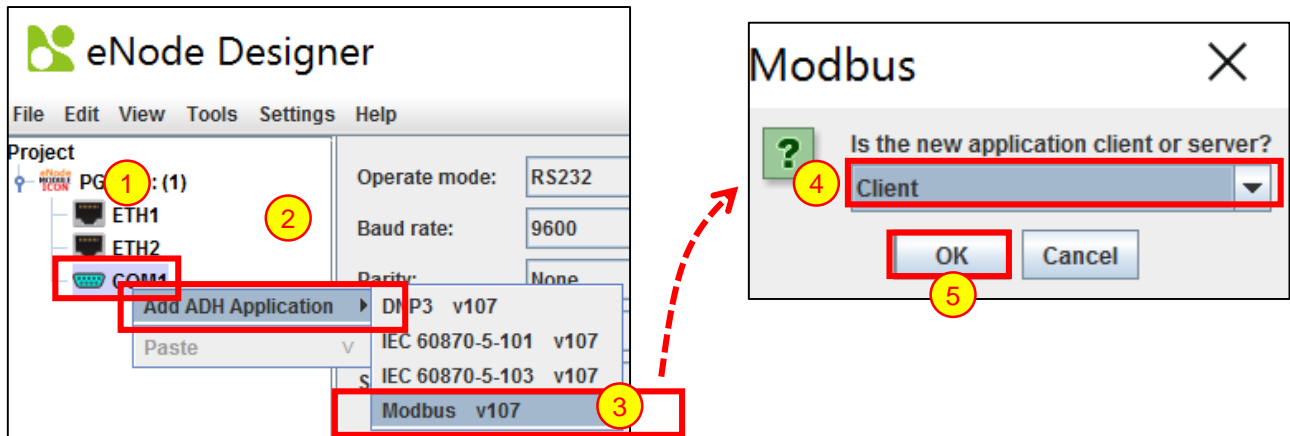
eNode Designer

File Edit View Tools Settings Help

Project

eNode MODULE ICON PG 1 : (1)

ETH1

ETH2

COM1

2

Operate mode: RS232

Baud rate: 9600

Parity: None

Add ADH Application

Paste V

DNP3 v107

IEC 60870-5-101 v107

IEC 60870-5-103 v107

Modbus v107

3

S

Modbus

Is the new application client or server?

4

Client

OK

Cancel

5